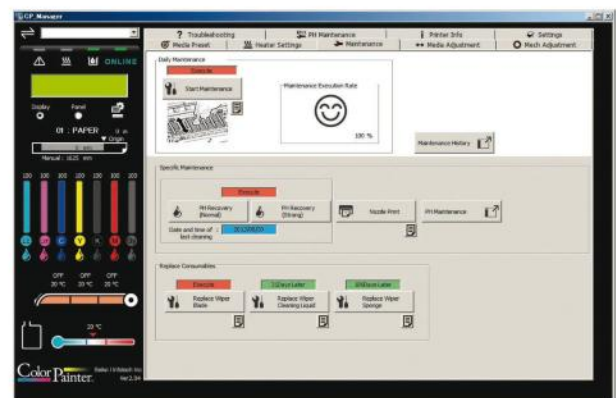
CP_Manager

ONLINE

Display Panel

01 : PAPER

Origin

Manual : 1625 mm

100 100 100 100 100 100 100

OFF OFF OFF
30 °C 30 °C 30 °C

20 °C

Color Painter

Ver.2.34

Troubleshooting
PH Maintenance
Printer Info
Settings
Media Preset
Heater Settings
Maintenance
Media Adjustment
Mech Adjustment

Daily Maintenance

Execute

Start Maintenance

Maintenance Execution Rate

100 %

Maintenance History

Specific Maintenance

Execute

PH Recovery (Normal)

PH Recovery (Strong)

Nozzle Print

PH Maintenance

Date and time of last cleaning

Replace Consumables

Execute

Replace Wiper Blade

Replace Wiper Cleaning Liquid

Replace Wiper Sponge